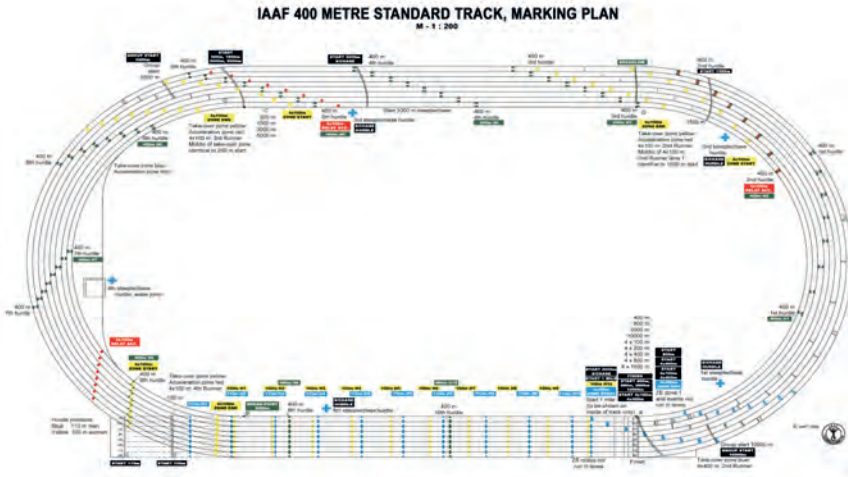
IAAF 400 METRE STANDARD TRACK, MARKING PLAN
M - 1 : 200

GROUP START
400 m
5th hurdle
START
400 m
4th hurdle
400 m
2nd hurdle
START
400 m
1st hurdle

Take-over zone yellow
Acceleration zone red
4x100 m 3rd Runner
Middle of take-over zone identical to 200 m start

Start 3000 m steeplechase
3rd steeplechase hurdle
400 m
3rd hurdle

Take-over zone yellow
Acceleration zone red
4x100 m 2nd Runner
Middle of 4x100 m 2nd Runner
(identical to 1500 m start)

2nd steeplechase hurdle
400 m
2nd hurdle
400 m
6th hurdle
400 m
7th hurdle

Take-over zone blue
Acceleration zone red

4th steeplechase hurdle (outer water jump)
400 m
7th hurdle

Take-over zone yellow
Acceleration zone red
4x100 m 4th Runner
400 m
9th hurdle
400 m
10th hurdle
5th steeplechase hurdle
400 m
10th hurdle

800 m
1000 m
10000 m
4 x 100 m
4 x 200 m
4 x 400 m
4 x 800 m
4 x 1500 m

Start 1 Finish

1st steeplechase hurdle
400 m
1st hurdle
Group start 3000 m
Take-over zone blue
4x400 m 2nd Runner

Hurdle positions
Men 110 m
Women 100 m

START